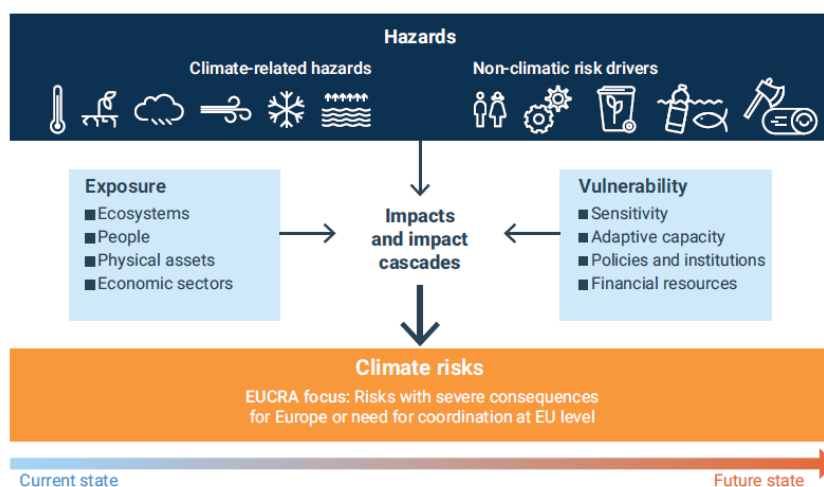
Hazards

Climate-related hazards

Non-climatic risk drivers

Exposure
■ Ecosystems
■ People
■ Physical assets
■ Economic sectors

Impacts and impact cascades

Vulnerability
■ Sensitivity
■ Adaptive capacity
■ Policies and institutions
■ Financial resources

Climate risks

EUCRA focus: Risks with severe consequences for Europe or need for coordination at EU level

Current state

Future state